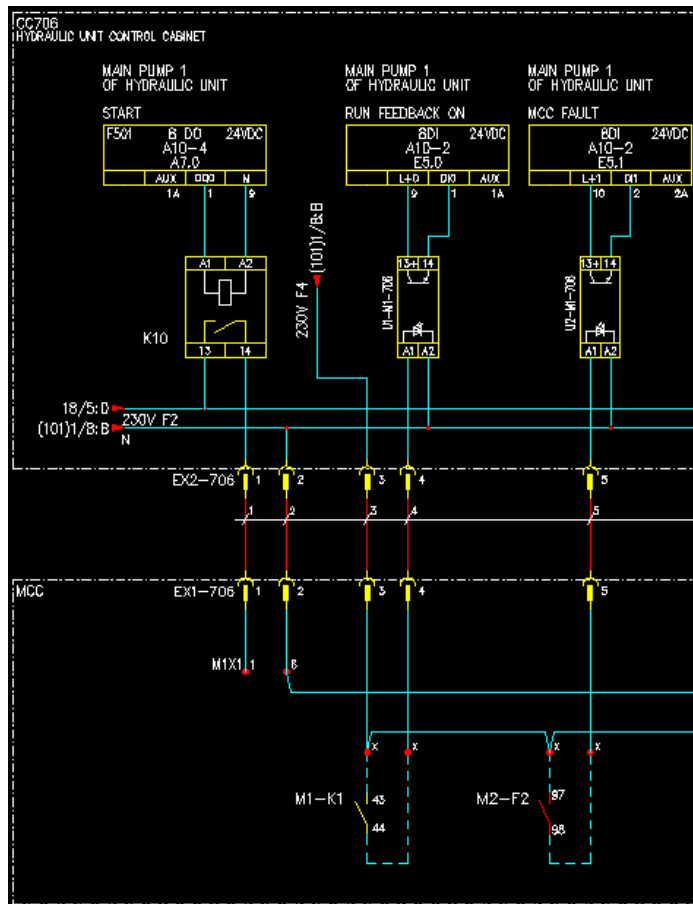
CC706
HYDRAULIC UNIT CONTROL CABINET

MAIN PUMP 1
OF HYDRAULIC UNIT

START

| F501 | 8 DO<br>A10-4<br>A7.0 | 24VDC |
|---|---|---|
| AUX | DO0 | N |
| 1A | 1 | 9 |

MAIN PUMP 1
OF HYDRAULIC UNIT

RUN FEEDBACK ON

| 8DI<br>A10-2<br>E5.0 | 24VDC |
|---|---|
| L+0 | DI0 | AUX |
| 9 | 1 | 1A |

MAIN PUMP 1
OF HYDRAULIC UNIT

MCC FAULT

| 8DI<br>A10-2<br>E5.1 | 24VDC |
|---|---|
| L+1 | DI1 | AUX |
| 10 | 2 | 2A |

A1 A2
K10
13 14

230V F4
(101)1/B:B

13+ 14
U1-M1-706
A1 A2

13+ 14
U2-M1-706
A1 A2

18/5:D
230V F2
(101)1/B:B
N

EX2-706 1 2 3 4 5
1 2 3 4 5

MCC
EX1-706 1 2 3 4 5

M1X1 1 8

x x x x

M1-K1 43
44

M2-F2 97
98